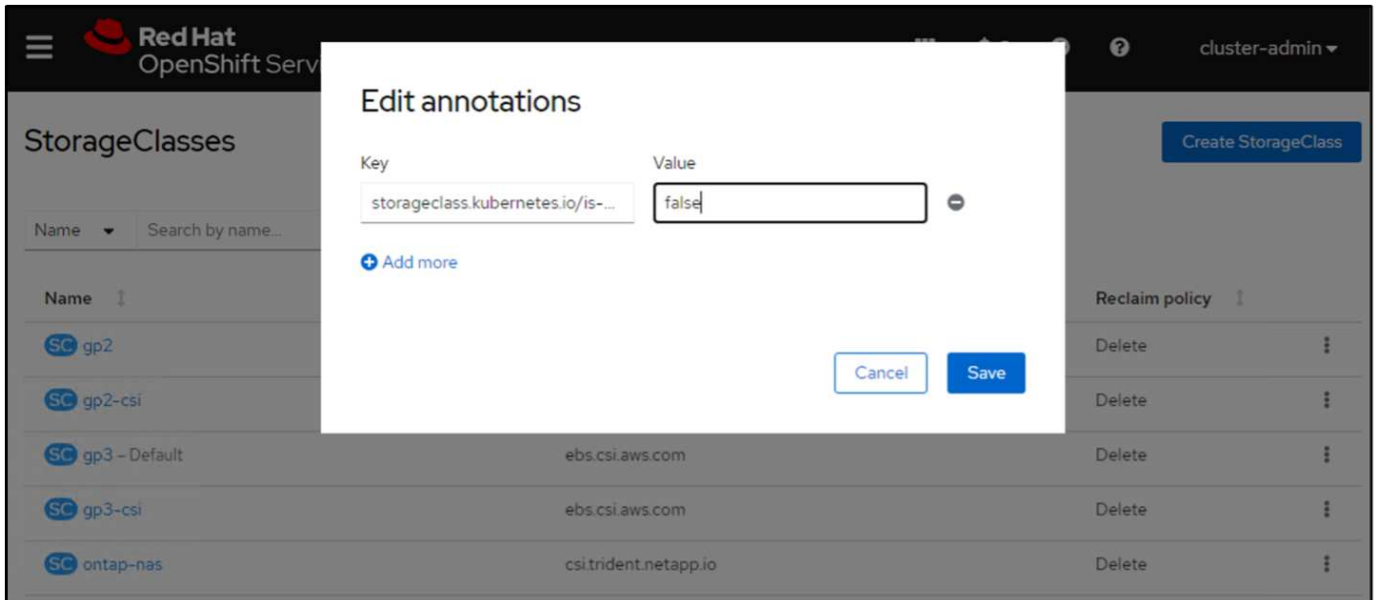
Red Hat
OpenShift Serv

cluster-admin

StorageClasses

Create StorageClass

Name

Search by name...

Edit annotations

Key

Value

storageclass.kubernetes.io/is-...

false

Add more

Cancel

Save

Name

Reclaim policy

| Name | | Reclaim policy |
|---|---|---|
| SC gp2 | | Delete |
| SC gp2-csi | | Delete |
| SC gp3 – Default | ebs.csi.aws.com | Delete |
| SC gp3-csi | ebs.csi.aws.com | Delete |
| SC ontap-nas | csi.trident.netapp.io | Delete |